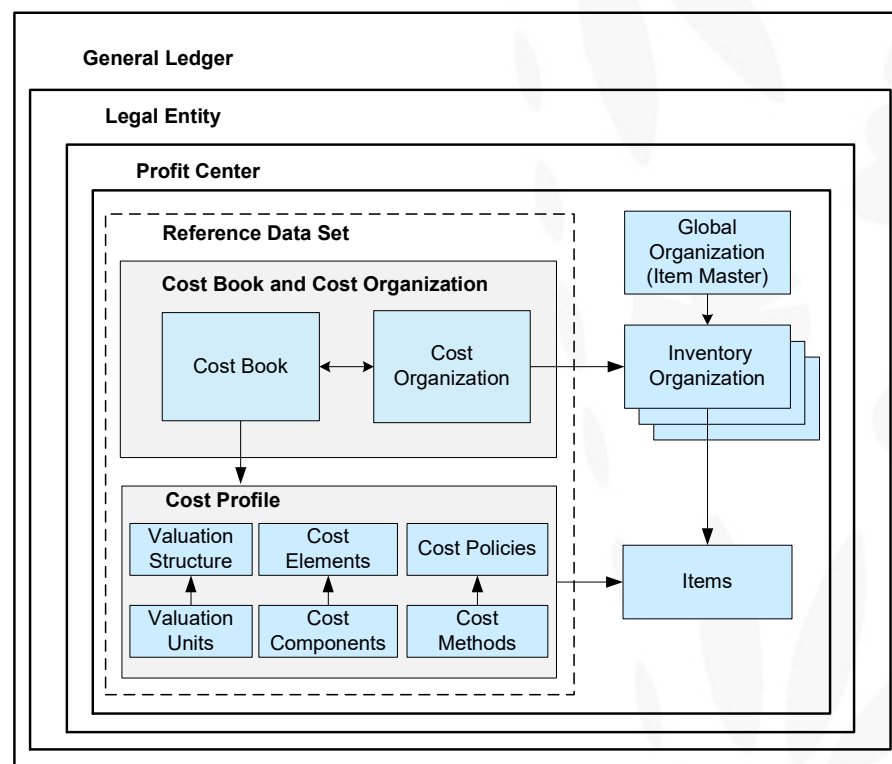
General Ledger

Legal Entity

Profit Center

Reference Data Set

Cost Book and Cost Organization

Cost Book

Cost Organization

Global Organization (Item Master)

Inventory Organization

Cost Profile

Valuation Structure

Cost Elements

Cost Policies

Valuation Units

Cost Components

Cost Methods

Items